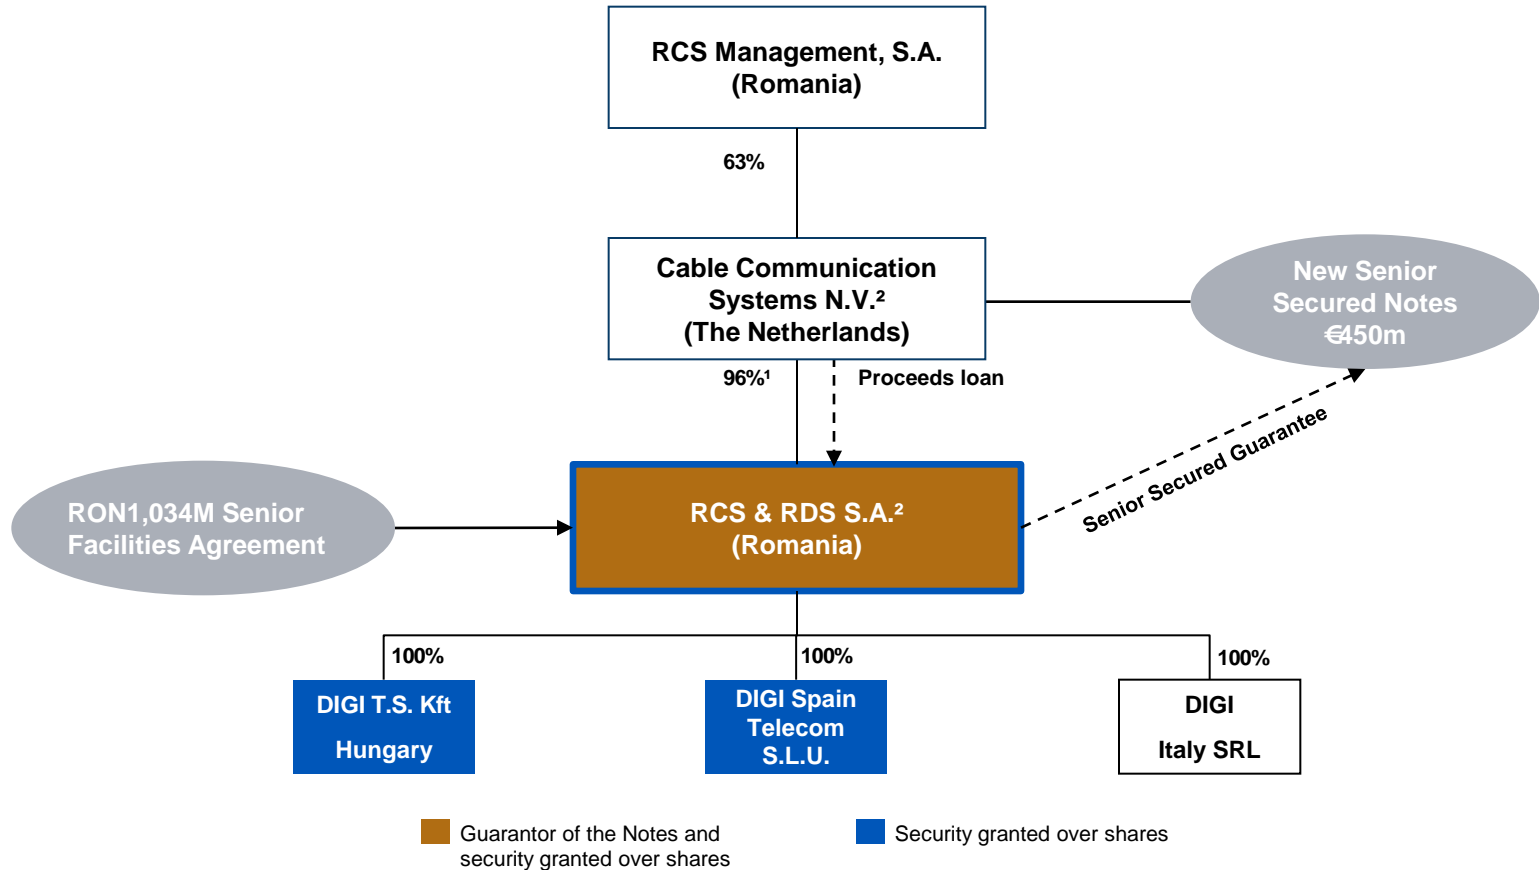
RCS Management, S.A.
(Romania)

63%

Cable Communication Systems N.V.$^2$
(The Netherlands)

New Senior Secured Notes
€450m

96%$^1$

Proceeds loan

Senior Secured Guarantee

RON1,034M Senior Facilities Agreement

RCS & RDS S.A.$^2$
(Romania)

100%

100%

100%

DIGI T.S. Kft
Hungary

DIGI Spain Telecom S.L.U.

DIGI
Italy SRL

Guarantor of the Notes and security granted over shares

Security granted over shares